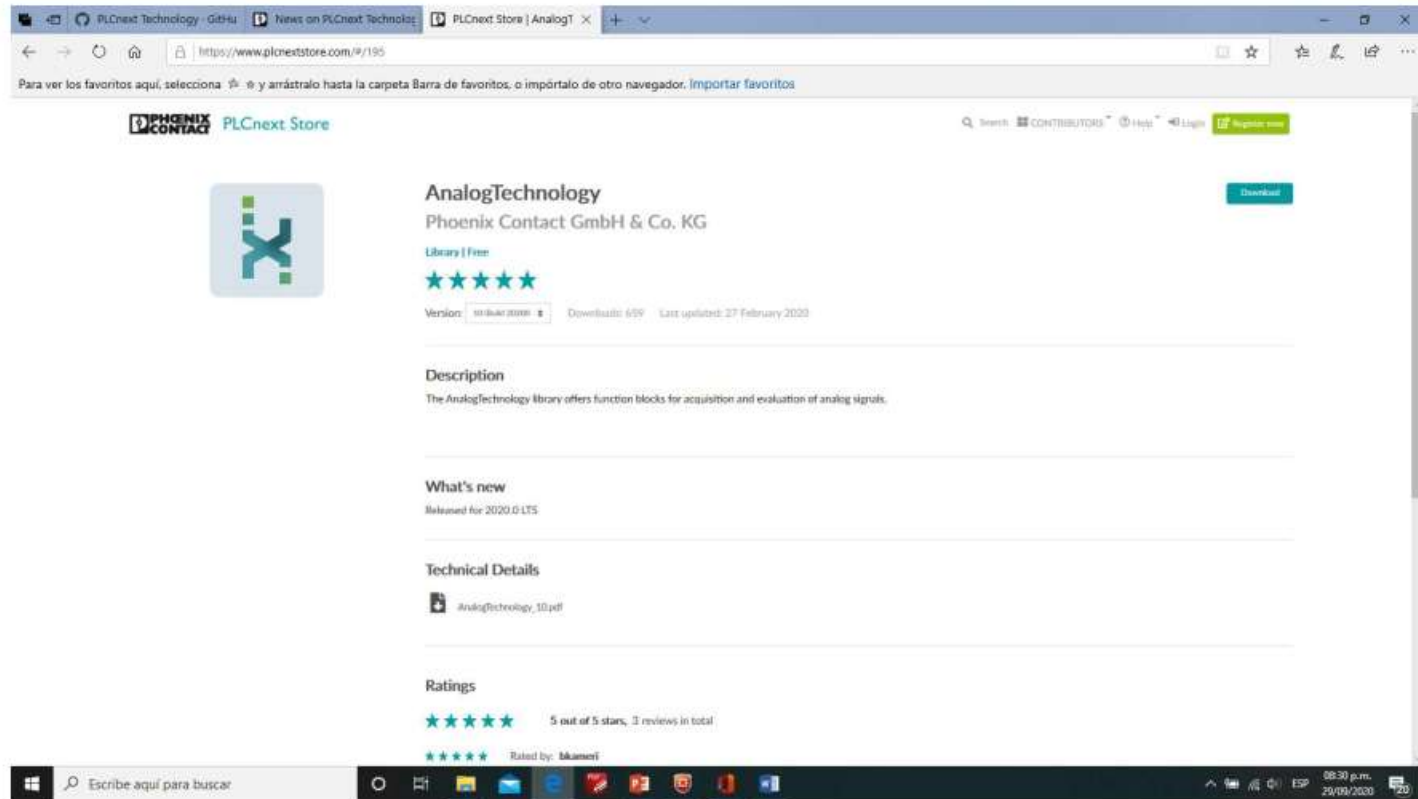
PLCnext Technology · GitHu | News on PLCnext Technolog | PLCnext Store | AnalogT

https://www.plcnextstore.com/#/195

Para ver los favoritos aquí, selecciona ☆ y arrástralo hasta la carpeta Barra de favoritos, o impórtalo de otro navegador. Importar favoritos

PHOENIX CONTACT PLCnext Store

Search CONTRIBUTORS Help Login Register now

AnalogTechnology

Phoenix Contact GmbH & Co. KG

Library | Free

★★★★★

Version: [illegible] Downloads: 659 Last updated: 27 February 2020

Download

Description

The AnalogTechnology library offers function blocks for acquisition and evaluation of analog signals.

What's new

Released for 2020.0 LTS

Technical Details

AnalogTechnology_10.pdf

Ratings

★★★★★ 5 out of 5 stars, 3 reviews in total

★★★★★ Rated by: bkameri

Escribe aquí para buscar

ESP 08:30 p.m. 29/09/2020 20